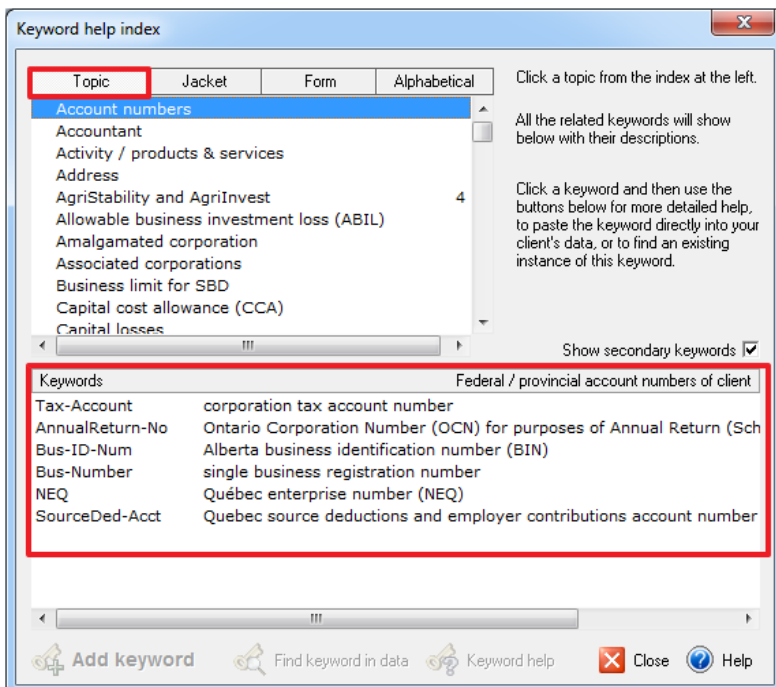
Keyword help index

Topic | Jacket | Form | Alphabetical

Account numbers
Accountant
Activity / products & services
Address
AgriStability and AgriInvest 4
Allowable business investment loss (ABIL)
Amalgamated corporation
Associated corporations
Business limit for SBD
Capital cost allowance (CCA)
Capital losses

Click a topic from the index at the left.

All the related keywords will show below with their descriptions.

Click a keyword and then use the buttons below for more detailed help, to paste the keyword directly into your client's data, or to find an existing instance of this keyword.

Show secondary keywords

| Keywords | Federal / provincial account numbers of client |
|---|---|
| Tax-Account | corporation tax account number |
| AnnualReturn-No | Ontario Corporation Number (OCN) for purposes of Annual Return (Sch |
| Bus-ID-Num | Alberta business identification number (BIN) |
| Bus-Number | single business registration number |
| NEQ | Québec enterprise number (NEQ) |
| SourceDed-Acct | Quebec source deductions and employer contributions account number |

Add keyword
Find keyword in data
Keyword help
Close
Help